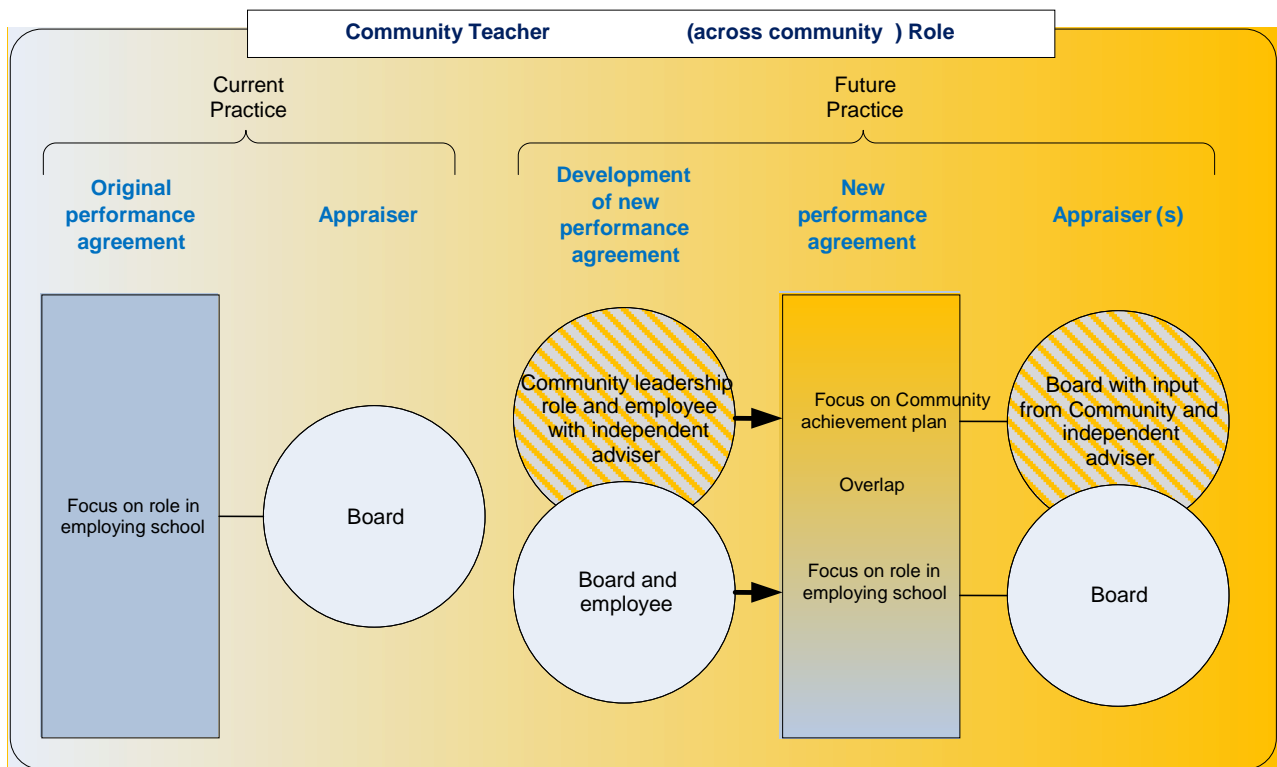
Community Teacher (across community ) Role

Current Practice

Future Practice

Original performance agreement

Appraiser

Development of new performance agreement

New performance agreement

Appraiser (s)

Focus on role in employing school

Board

Community leadership role and employee with independent adviser

Board and employee

Focus on Community achievement plan

Overlap

Focus on role in employing school

Board with input from Community and independent adviser

Board